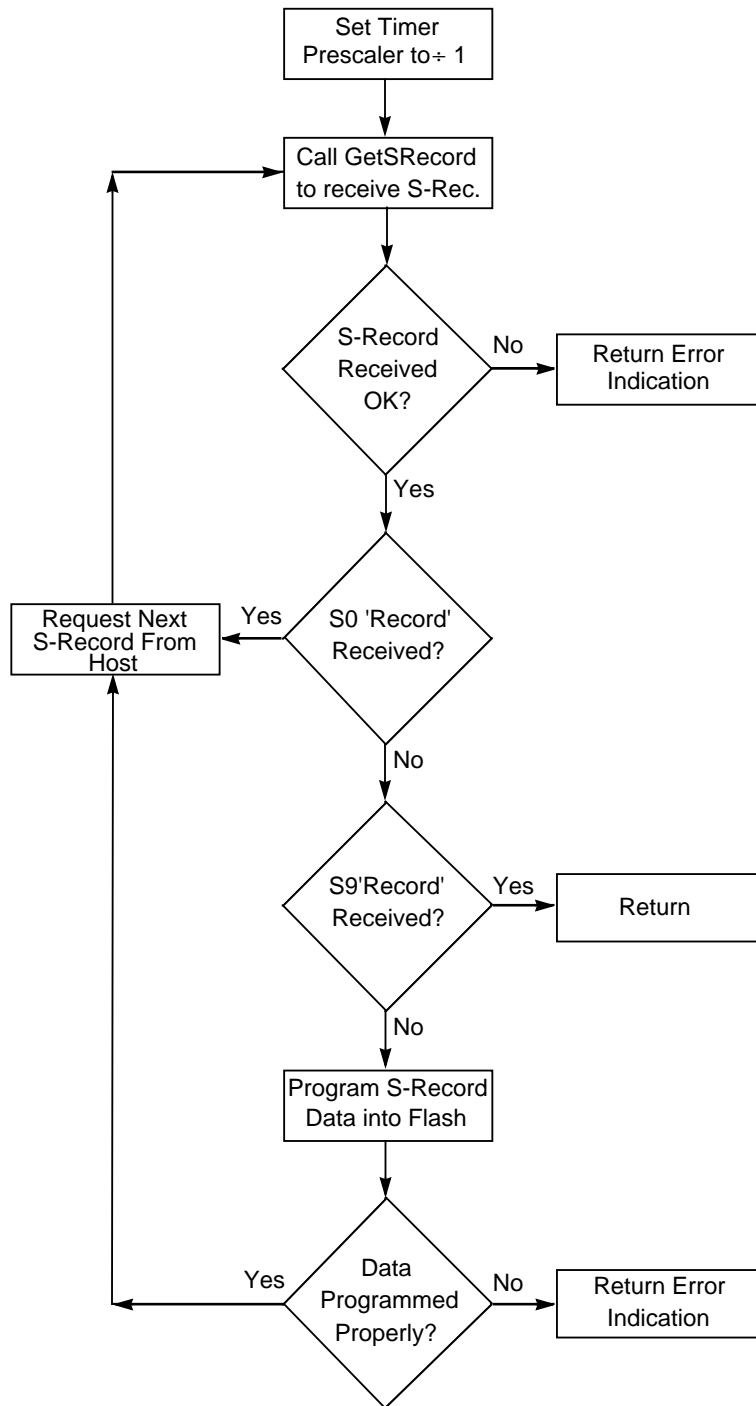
Set Timer Prescaler to ÷ 1

Call GetSRecord to receive S-Rec.

S-Record Received OK?

No

Return Error Indication

Yes

Request Next S-Record From Host

Yes

S0 'Record' Received?

No

S9'Record' Received?

Yes

Return

No

Program S-Record Data into Flash

Yes

Data Programmed Properly?

No

Return Error Indication